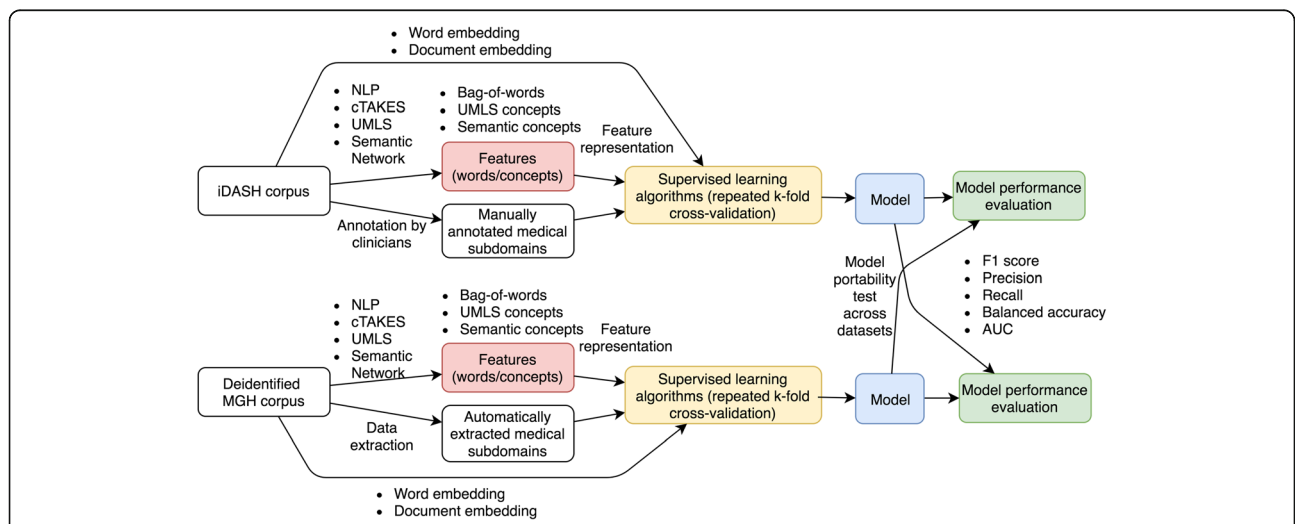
• Word embedding
• Document embedding

• NLP
• cTAKES
• UMLS
• Semantic Network

• Bag-of-words
• UMLS concepts
• Semantic concepts

Feature representation

iDASH corpus

Features (words/concepts)

Supervised learning algorithms (repeated k-fold cross-validation)

Model

Model performance evaluation

Annotation by clinicians

Manually annotated medical subdomains

Model portability test across datasets

• F1 score
• Precision
• Recall
• Balanced accuracy
• AUC

• NLP
• cTAKES
• UMLS
• Semantic Network

• Bag-of-words
• UMLS concepts
• Semantic concepts

Feature representation

Deidentified MGH corpus

Features (words/concepts)

Supervised learning algorithms (repeated k-fold cross-validation)

Model

Model performance evaluation

Data extraction

Automatically extracted medical subdomains

• Word embedding
• Document embedding